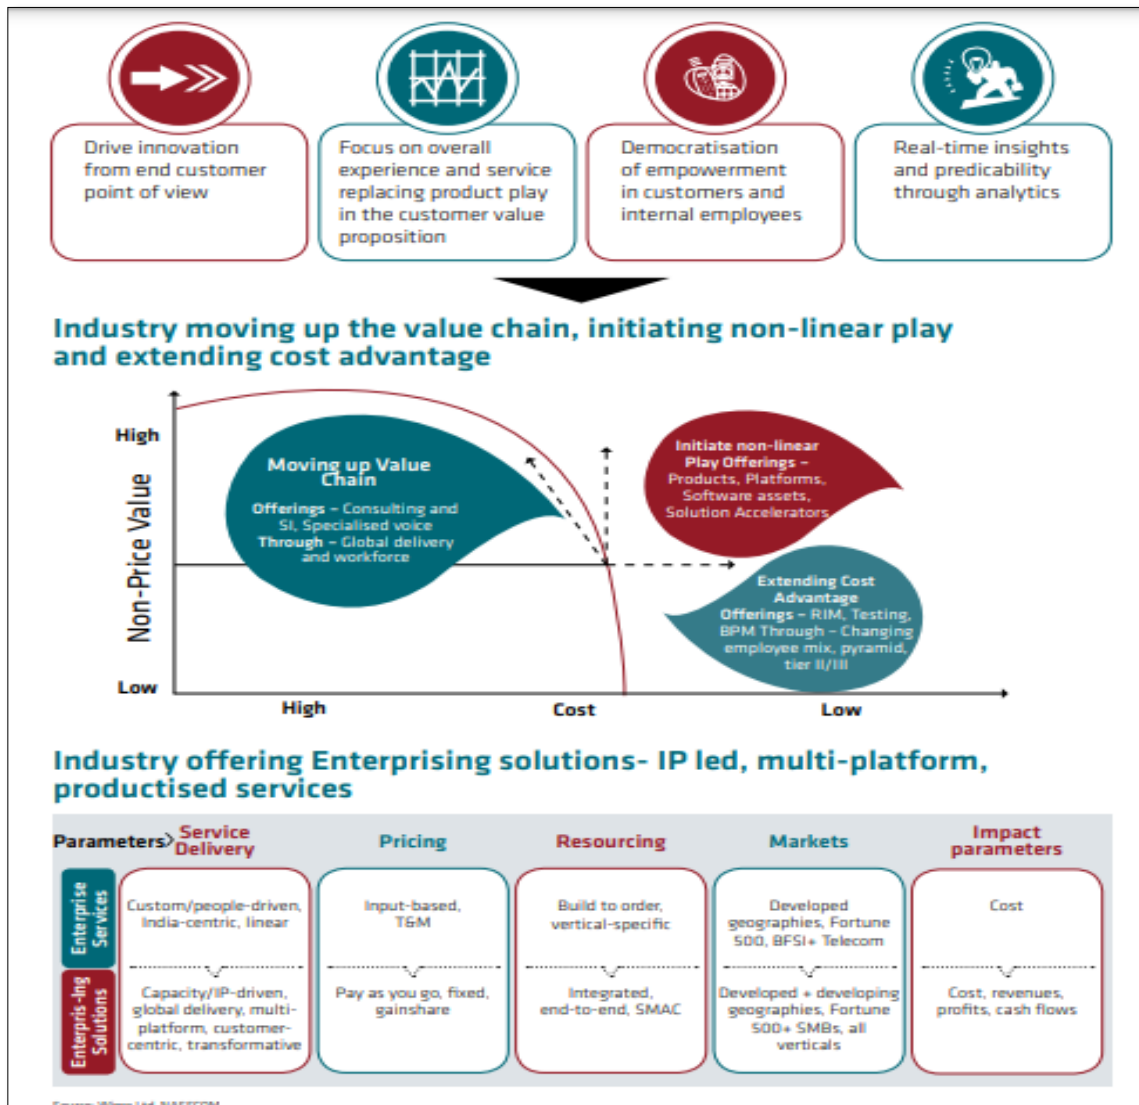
Drive innovation from end customer point of view

Focus on overall experience and service replacing product play in the customer value proposition

Democratisation of empowerment in customers and internal employees

Real-time insights and predicability through analytics

Industry moving up the value chain, initiating non-linear play and extending cost advantage

High

Non-Price Value

Low

Moving up Value Chain
Offerings – Consulting and SI, Specialised voice
Through – Global delivery and workforce

Initiate non-linear Play Offerings – Products, Platforms, Software assets, Solution Accelerators

Extending Cost Advantage
Offerings – RIM, Testing, BPM Through – Changing employee mix, pyramid, tier II/III

High

Cost

Low

Industry offering Enterprising solutions- IP led, multi-platform, productised services

| Parameters | Service Delivery | Pricing | Resourcing | Markets | Impact parameters |
|---|---|---|---|---|---|
| Enterprise Services | Custom/people-driven, India-centric, linear | Input-based, T&M | Build to order, vertical-specific | Developed geographies, Fortune 500, BFSI+ Telecom | Cost |
| Enterpris-ing Solutions | Capacity/IP-driven, global delivery, multi-platform, customer-centric, transformative | Pay as you go, fixed, gainshare | Integrated, end-to-end, SMAC | Developed + developing geographies, Fortune 500+ SMBs, all verticals | Cost, revenues, profits, cash flows |

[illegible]